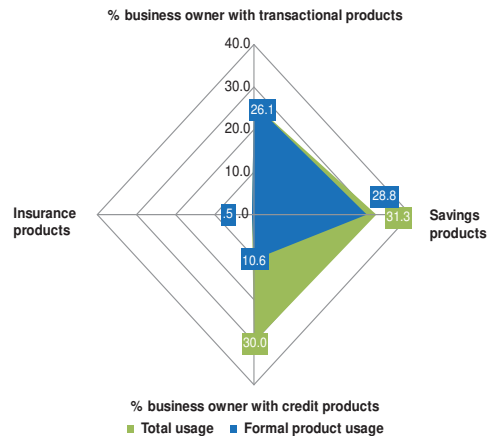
% business owner with transactional products

40.0
30.0
26.1
20.0
10.0
.5
.0
28.8
31.3
10.6
30.0

Insurance products

Savings products

% business owner with credit products

Total usage
Formal product usage